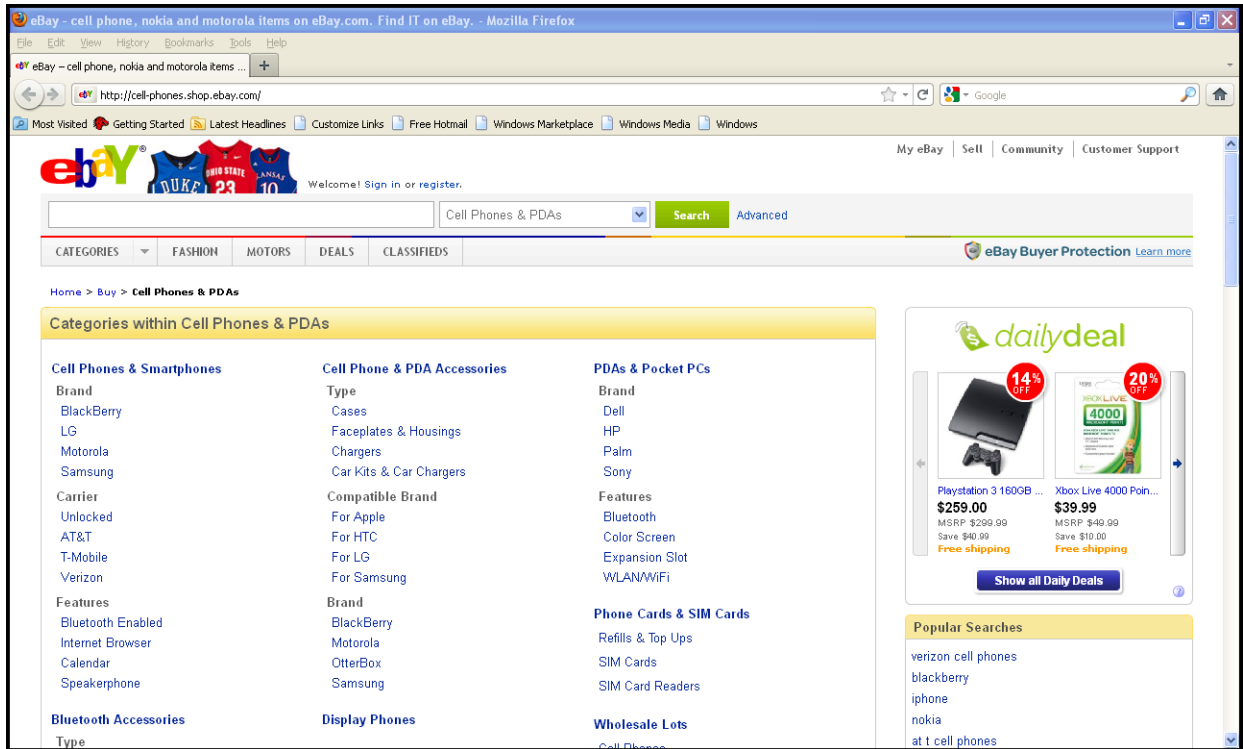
eBay - cell phone, nokia and motorola items on eBay.com. Find IT on eBay. - Mozilla Firefox

File Edit View History Bookmarks Tools Help

eBay – cell phone, nokia and motorola items ... +

http://cell-phones.shop.ebay.com/

Google

Most Visited Getting Started Latest Headlines Customize Links Free Hotmail Windows Marketplace Windows Media Windows

ebY

DUKE OHIO STATE 23 KANSAS 10

Welcome! Sign in or register.

My eBay | Sell | Community | Customer Support

Cell Phones & PDAs Search Advanced

CATEGORIES FASHION MOTORS DEALS CLASSIFIEDS

eBay Buyer Protection Learn more

Home > Buy > Cell Phones & PDAs

Categories within Cell Phones & PDAs

Cell Phones & Smartphones
Brand
BlackBerry
LG
Motorola
Samsung
Carrier
Unlocked
AT&T
T-Mobile
Verizon
Features
Bluetooth Enabled
Internet Browser
Calendar
Speakerphone

Bluetooth Accessories
Type

Cell Phone & PDA Accessories
Type
Cases
Faceplates & Housings
Chargers
Car Kits & Car Chargers
Compatible Brand
For Apple
For HTC
For LG
For Samsung
Brand
BlackBerry
Motorola
OtterBox
Samsung

Display Phones

PDAs & Pocket PCs
Brand
Dell
HP
Palm
Sony
Features
Bluetooth
Color Screen
Expansion Slot
WLAN/WiFi

Phone Cards & SIM Cards
Refills & Top Ups
SIM Cards
SIM Card Readers

Wholesale Lots
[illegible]

dailydeal

14% OFF

20% OFF

XBOX LIVE 4000

Playstation 3 160GB ...
$259.00
MSRP $299.99
Save $40.99
Free shipping

Xbox Live 4000 Poin...
$39.99
MSRP $49.99
Save $10.00
Free shipping

Show all Daily Deals

Popular Searches
verizon cell phones
blackberry
iphone
nokia
at t cell phones